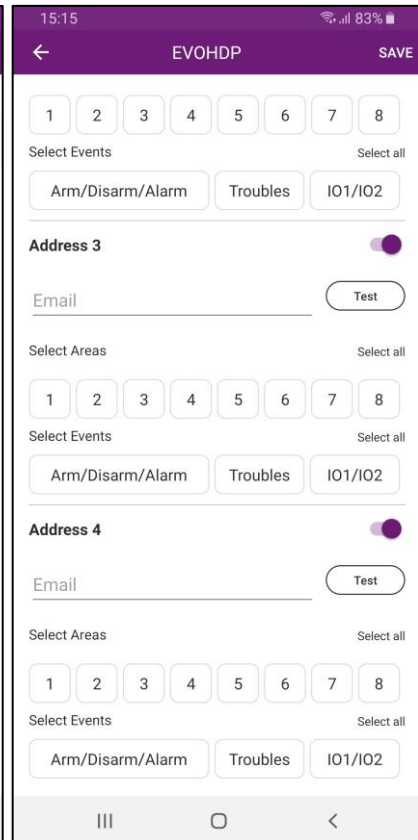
15:15
83%

←
EVOHDP
SAVE

1 2 3 4 5 6 7 8

Select Events
Select all

Arm/Disarm/Alarm
Troubles
IO1/IO2

Address 3

Email
Test

Select Areas
Select all

1 2 3 4 5 6 7 8

Select Events
Select all

Arm/Disarm/Alarm
Troubles
IO1/IO2

Address 4

Email
Test

Select Areas
Select all

1 2 3 4 5 6 7 8

Select Events
Select all

Arm/Disarm/Alarm
Troubles
IO1/IO2

|||
○
<